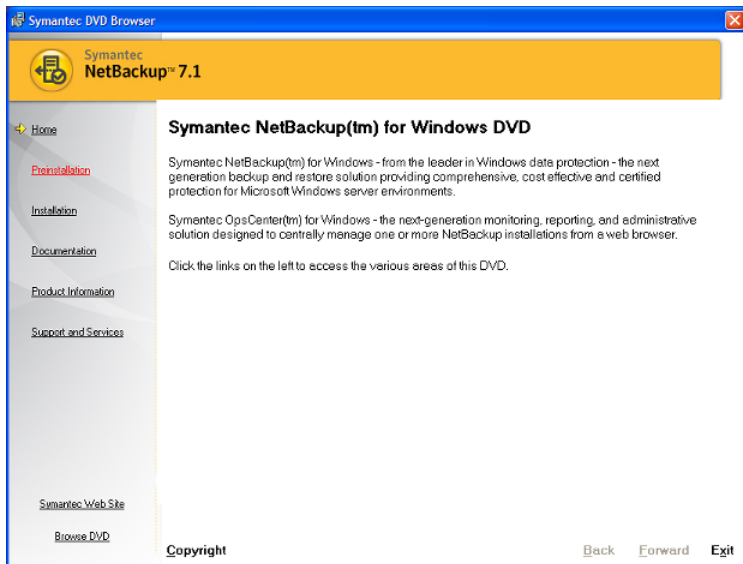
Symantec DVD Browser

Symantec
NetBackup™ 7.1

Home

Preinstallation

Installation

Documentation

Product Information

Support and Services

Symantec Web Site

Browse DVD

Symantec NetBackup(tm) for Windows DVD

Symantec NetBackup(tm) for Windows - from the leader in Windows data protection - the next generation backup and restore solution providing comprehensive, cost effective and certified protection for Microsoft Windows server environments.

Symantec OpsCenter(tm) for Windows - the next-generation monitoring, reporting, and administrative solution designed to centrally manage one or more NetBackup installations from a web browser.

Click the links on the left to access the various areas of this DVD.

Copyright

Back Forward Exit